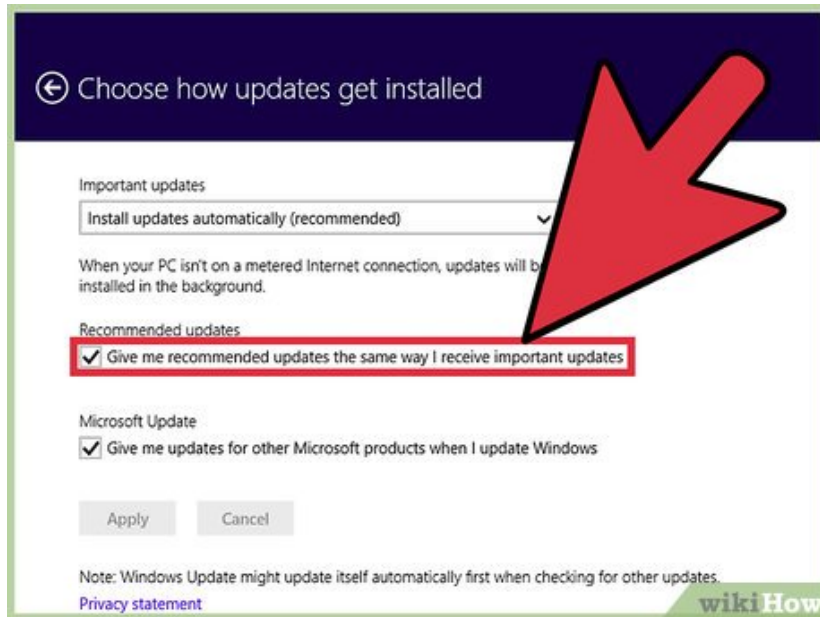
Choose how updates get installed

Important updates

Install updates automatically (recommended)

When your PC isn't on a metered Internet connection, updates will b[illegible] installed in the background.

Recommended updates

Give me recommended updates the same way I receive important updates

Microsoft Update

Give me updates for other Microsoft products when I update Windows

Apply

Cancel

Note: Windows Update might update itself automatically first when checking for other updates.

Privacy statement

wikiHow